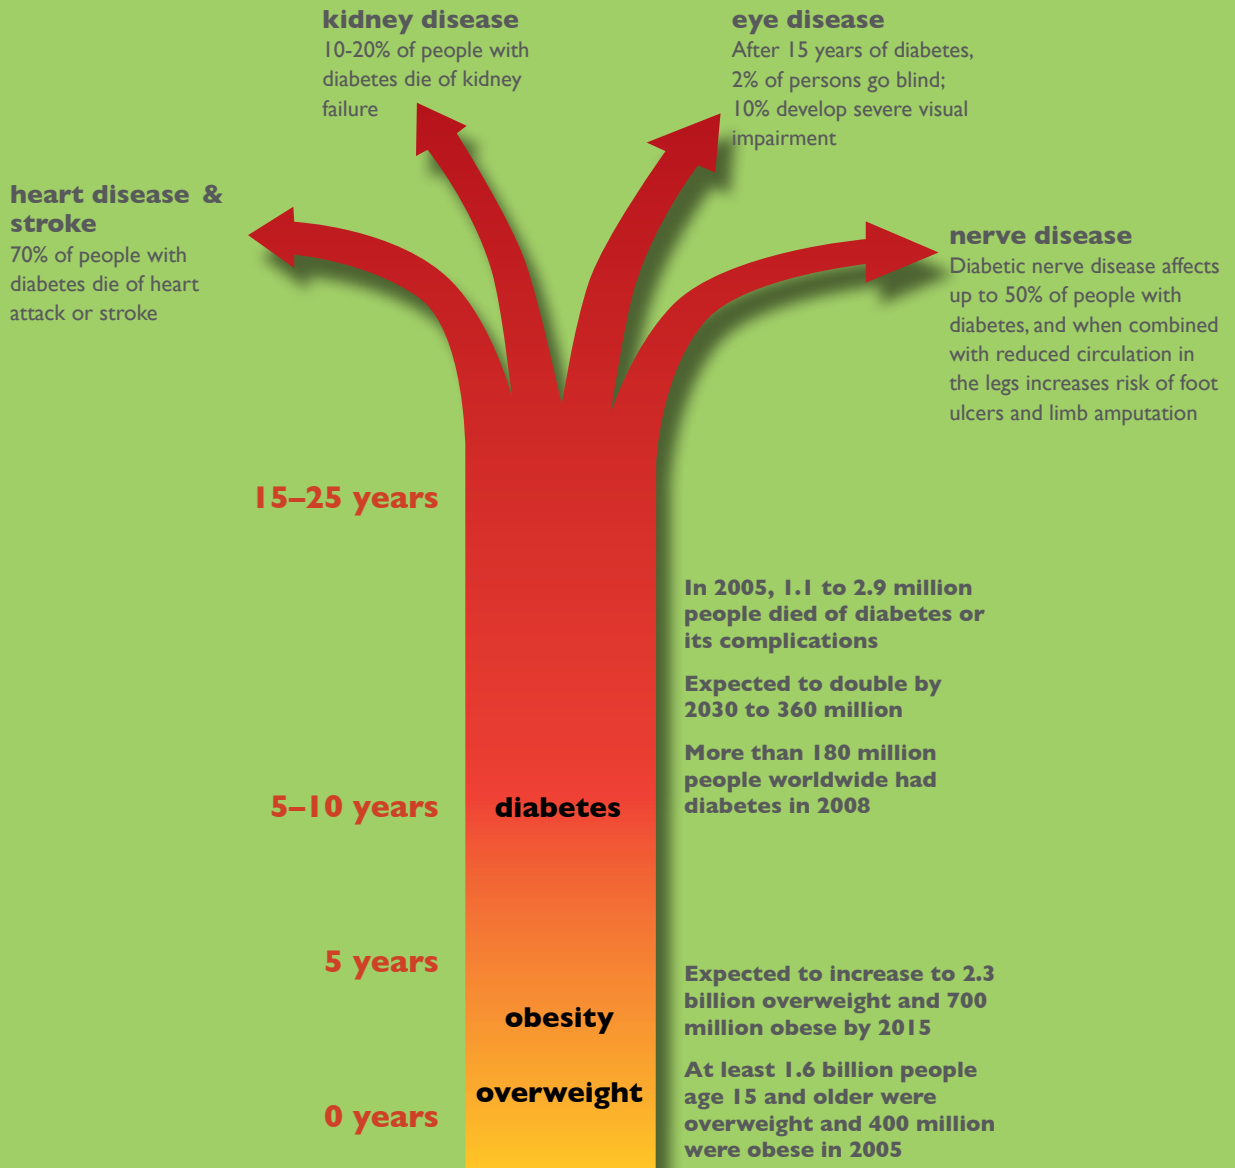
kidney disease
10-20% of people with diabetes die of kidney failure

eye disease
After 15 years of diabetes, 2% of persons go blind; 10% develop severe visual impairment

heart disease & stroke
70% of people with diabetes die of heart attack or stroke

nerve disease
Diabetic nerve disease affects up to 50% of people with diabetes, and when combined with reduced circulation in the legs increases risk of foot ulcers and limb amputation

15–25 years

In 2005, 1.1 to 2.9 million people died of diabetes or its complications

Expected to double by 2030 to 360 million

More than 180 million people worldwide had diabetes in 2008

5–10 years

diabetes

5 years

Expected to increase to 2.3 billion overweight and 700 million obese by 2015

obesity

overweight

0 years

At least 1.6 billion people age 15 and older were overweight and 400 million were obese in 2005